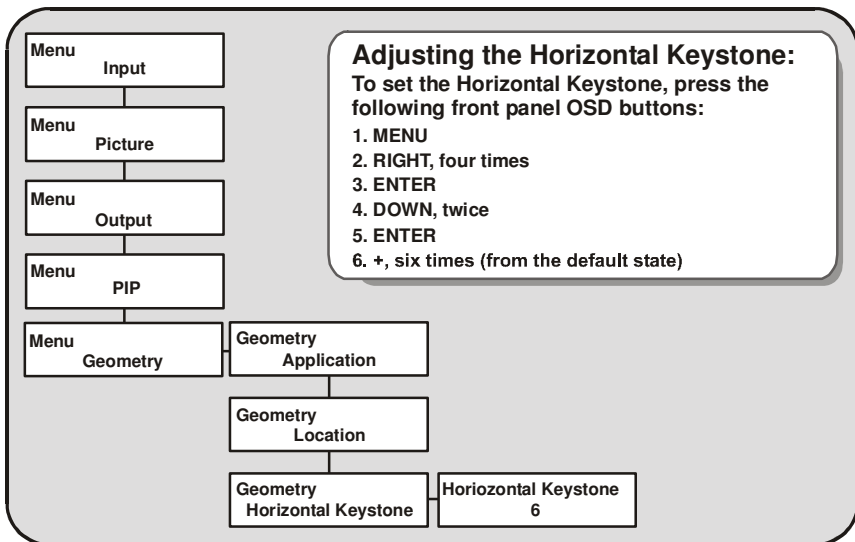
Menu
Input

Menu
Picture

Menu
Output

Menu
PIP

Menu
Geometry

Geometry
Application

Geometry
Location

Geometry
Horizontal Keystone

Horiozontal Keystone
6

**Adjusting the Horizontal Keystone:**
To set the Horizontal Keystone, press the following front panel OSD buttons:
1. MENU
2. RIGHT, four times
3. ENTER
4. DOWN, twice
5. ENTER
6. +, six times (from the default state)